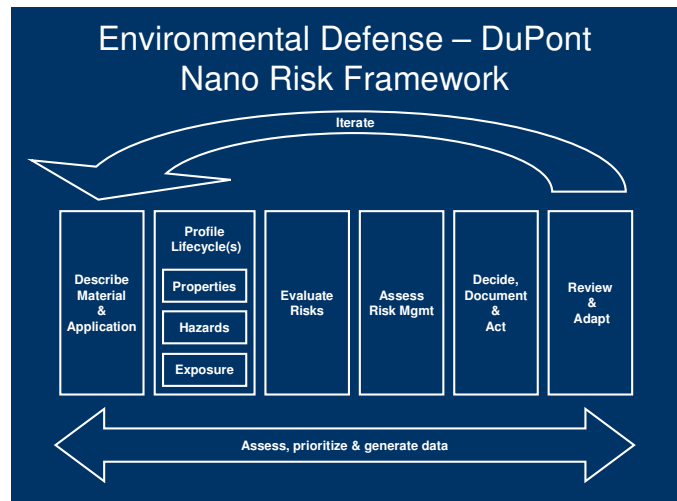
Environmental Defense – DuPont Nano Risk Framework

Iterate

Describe Material & Application

Profile Lifecycle(s)

Properties

Hazards

Exposure

Evaluate Risks

Assess Risk Mgmt

Decide, Document & Act

Review & Adapt

Assess, prioritize & generate data